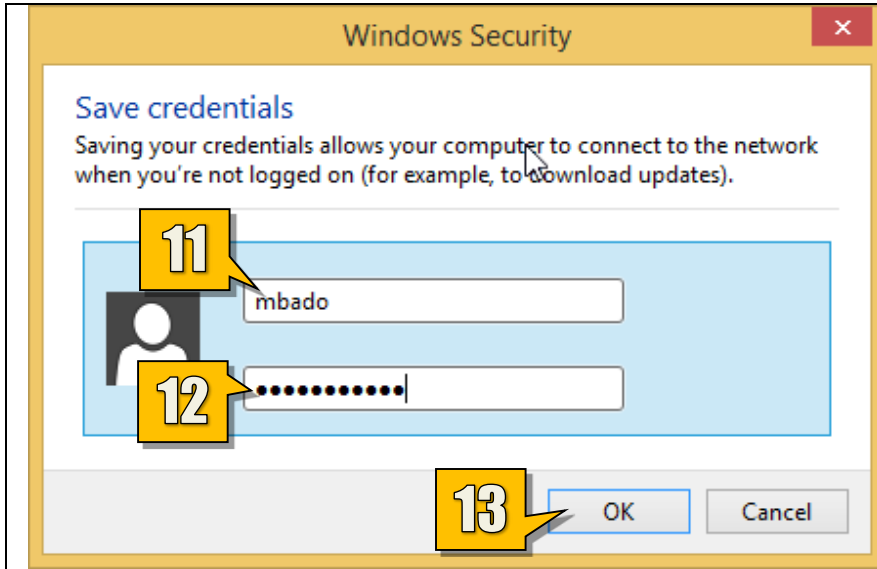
Windows Security

Save credentials

Saving your credentials allows your computer to connect to the network when you're not logged on (for example, to download updates).

11

mbado

12

••••••••••••

13

OK

Cancel